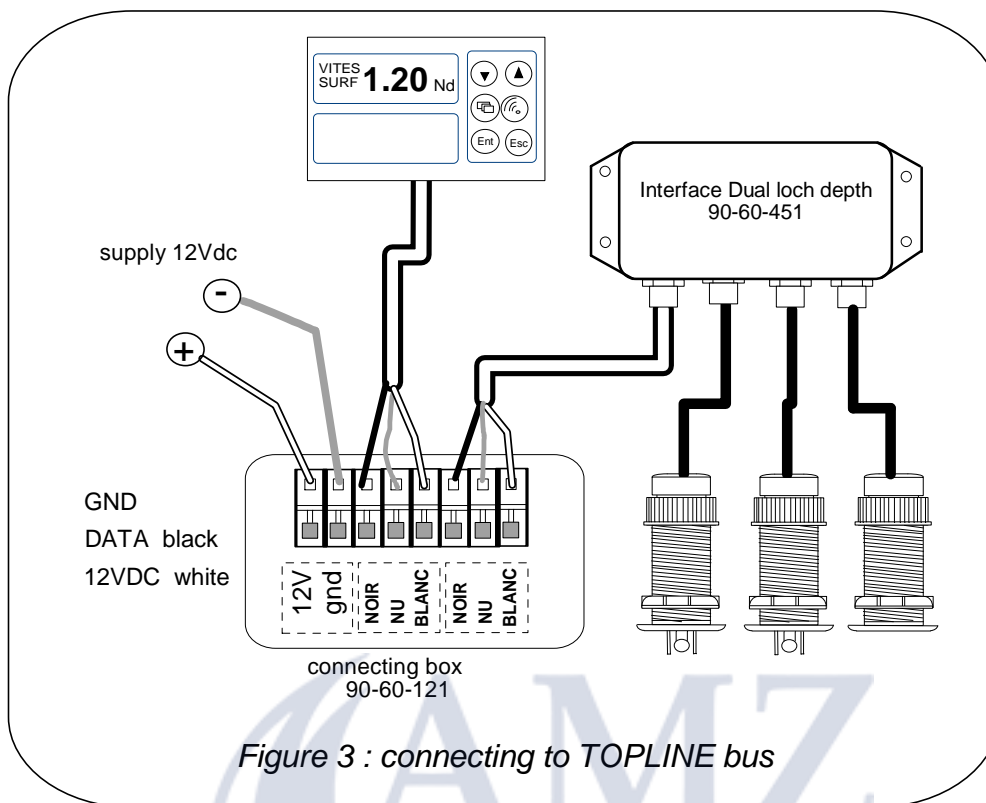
VITES SURF 1.20 Nd

Ent Esc

Interface Dual loch depth
90-60-451

supply 12Vdc

-

+

GND
DATA black
12VDC white

12V gnd NOIR NU BLANC NOIR NU BLANC

connecting box
90-60-121

AMZ

Figure 3 : connecting to TOPLINE bus